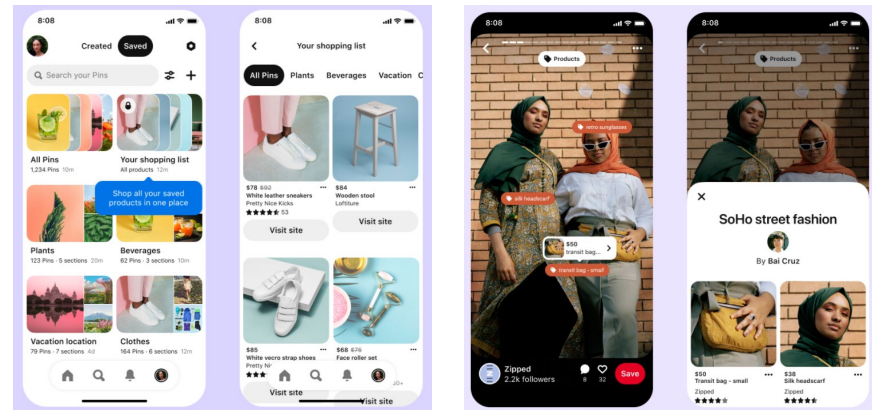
8:08

Created Saved

Search your Pins

All Pins
1,234 Pins 10m

Your shopping list
All products 12m

Shop all your saved products in one place

Plants
123 Pins · 5 sections 10m

Beverages
62 Pins · 5 sections 10m

Vacation location
79 Pins · 5 sections 4d

Clothes
164 Pins · 8 sections 10m

8:08

Your shopping list

All Pins Plants Beverages Vacation C

$78 $92
White leather sneakers
Pretty Nice Kicks
★★★★★ 53

Visit site

$84
Wooden stool
Loftstore

Visit site

$85
White vecro strap shoes
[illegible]

Visit site

$78
Face roller set

Visit site

8:08

Products

retro sunglasses

silk headscarf

$50
Transit bag...

transit bag - small

Zipped
2.2k followers

8 32

Save

8:08

Products

SoHo street fashion

By Bai Cruz

$50
Transit bag - small
Zipped
★★★★

$38
Silk headscarf
Zipped
★★★★★